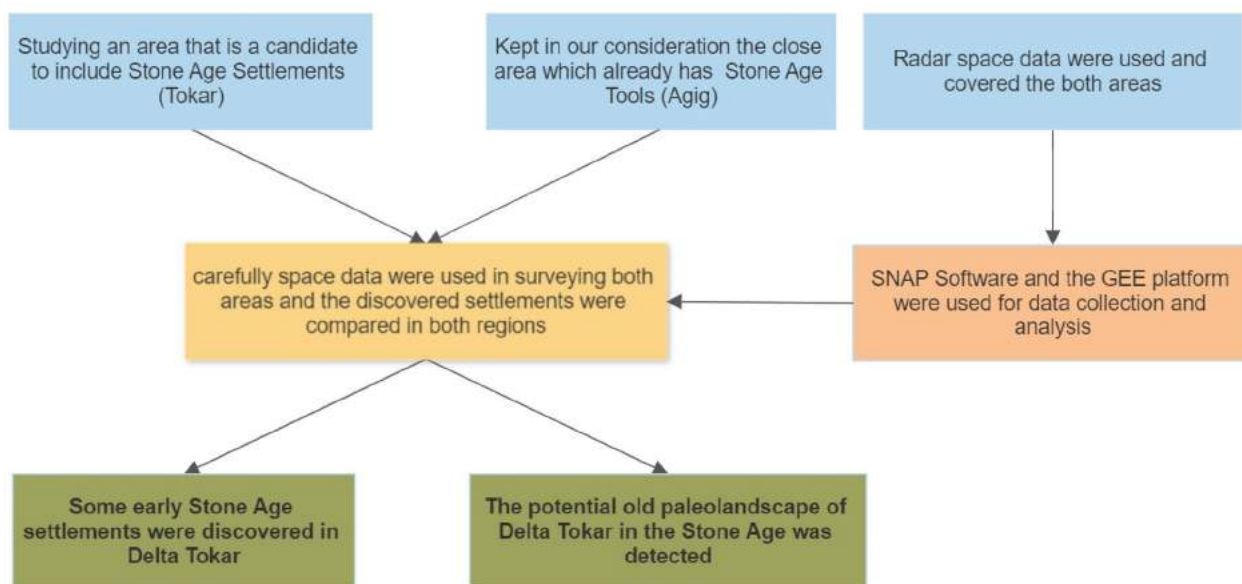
Studying an area that is a candidate to include Stone Age Settlements (Tokar)

Kept in our consideration the close area which already has Stone Age Tools (Agig)

Radar space data were used and covered the both areas

carefully space data were used in surveying both areas and the discovered settlements were compared in both regions

SNAP Software and the GEE platform were used for data collection and analysis

Some early Stone Age settlements were discovered in Delta Tokar

The potential old paleolandscape of Delta Tokar in the Stone Age was detected